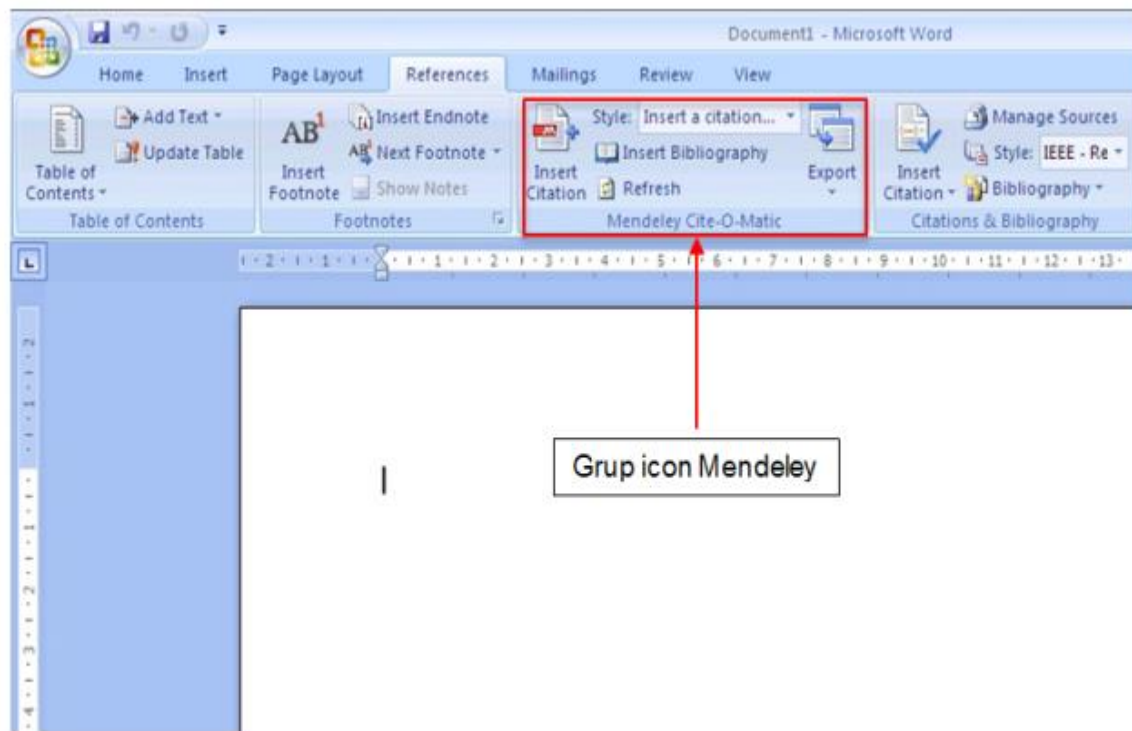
Document1 - Microsoft Word

Home Insert Page Layout References Mailings Review View

Add Text
Update Table
Table of Contents
Table of Contents

AB¹
Insert Footnote
Insert Endnote
Next Footnote
Show Notes
Footnotes

Insert Citation
Style: Insert a citation...
Insert Bibliography
Refresh
Export
Mendeley Cite-O-Matic

Insert Citation
Manage Sources
Style: IEEE - Re
Bibliography
Citations & Bibliography

Grup icon Mendeley